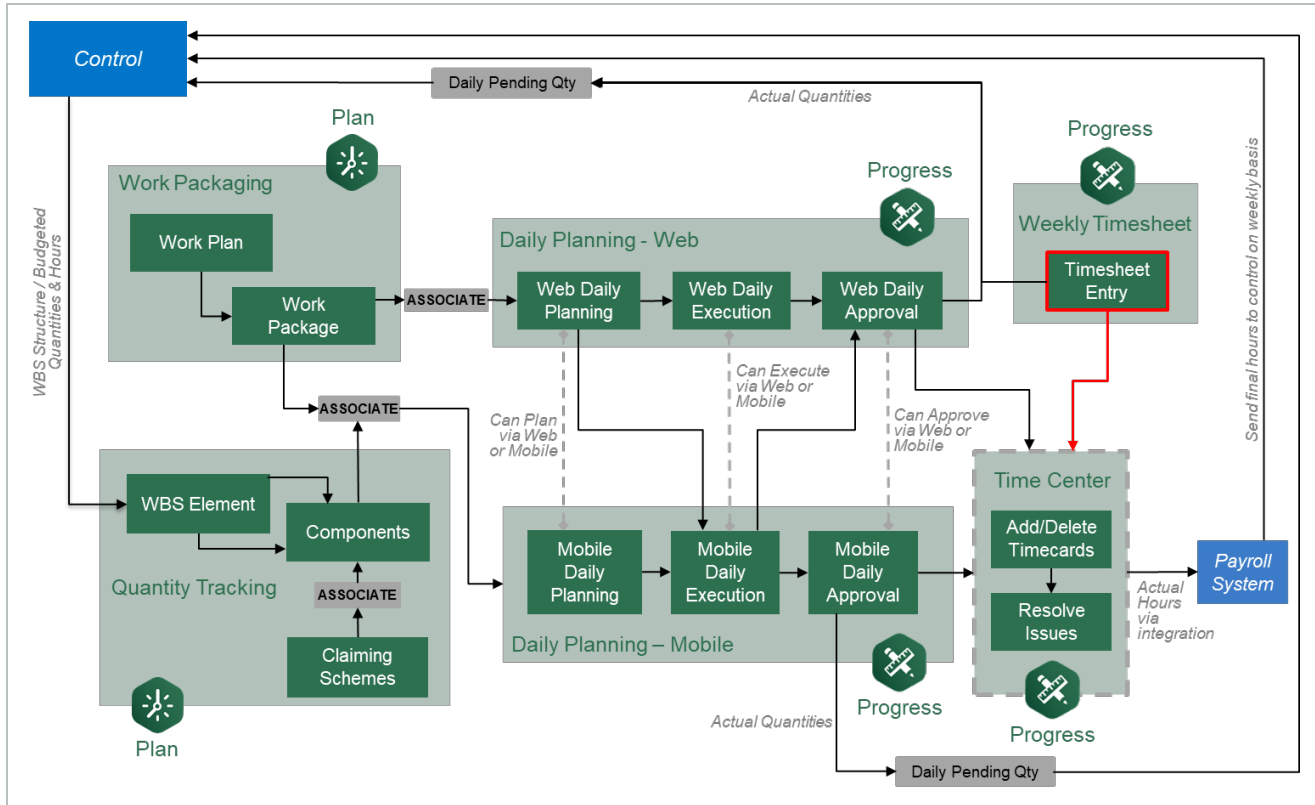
Control

Daily Pending Qty

Actual Quantities

WBS Structure / Budgeted Quantities & Hours

Plan

Work Packaging

Work Plan

Work Package

ASSOCIATE

Progress

Daily Planning - Web

Web Daily Planning

Web Daily Execution

Web Daily Approval

Progress

Weekly Timesheet

Timesheet Entry

Send final hours to control on weekly basis

ASSOCIATE

Can Plan via Web or Mobile

Can Execute via Web or Mobile

Can Approve via Web or Mobile

WBS Element

Components

Quantity Tracking

ASSOCIATE

Claiming Schemes

Plan

Mobile Daily Planning

Mobile Daily Execution

Mobile Daily Approval

Daily Planning – Mobile

Progress

Time Center

Add/Delete Timecards

Resolve Issues

Progress

Payroll System

Actual Hours via integration

Actual Quantities

Daily Pending Qty